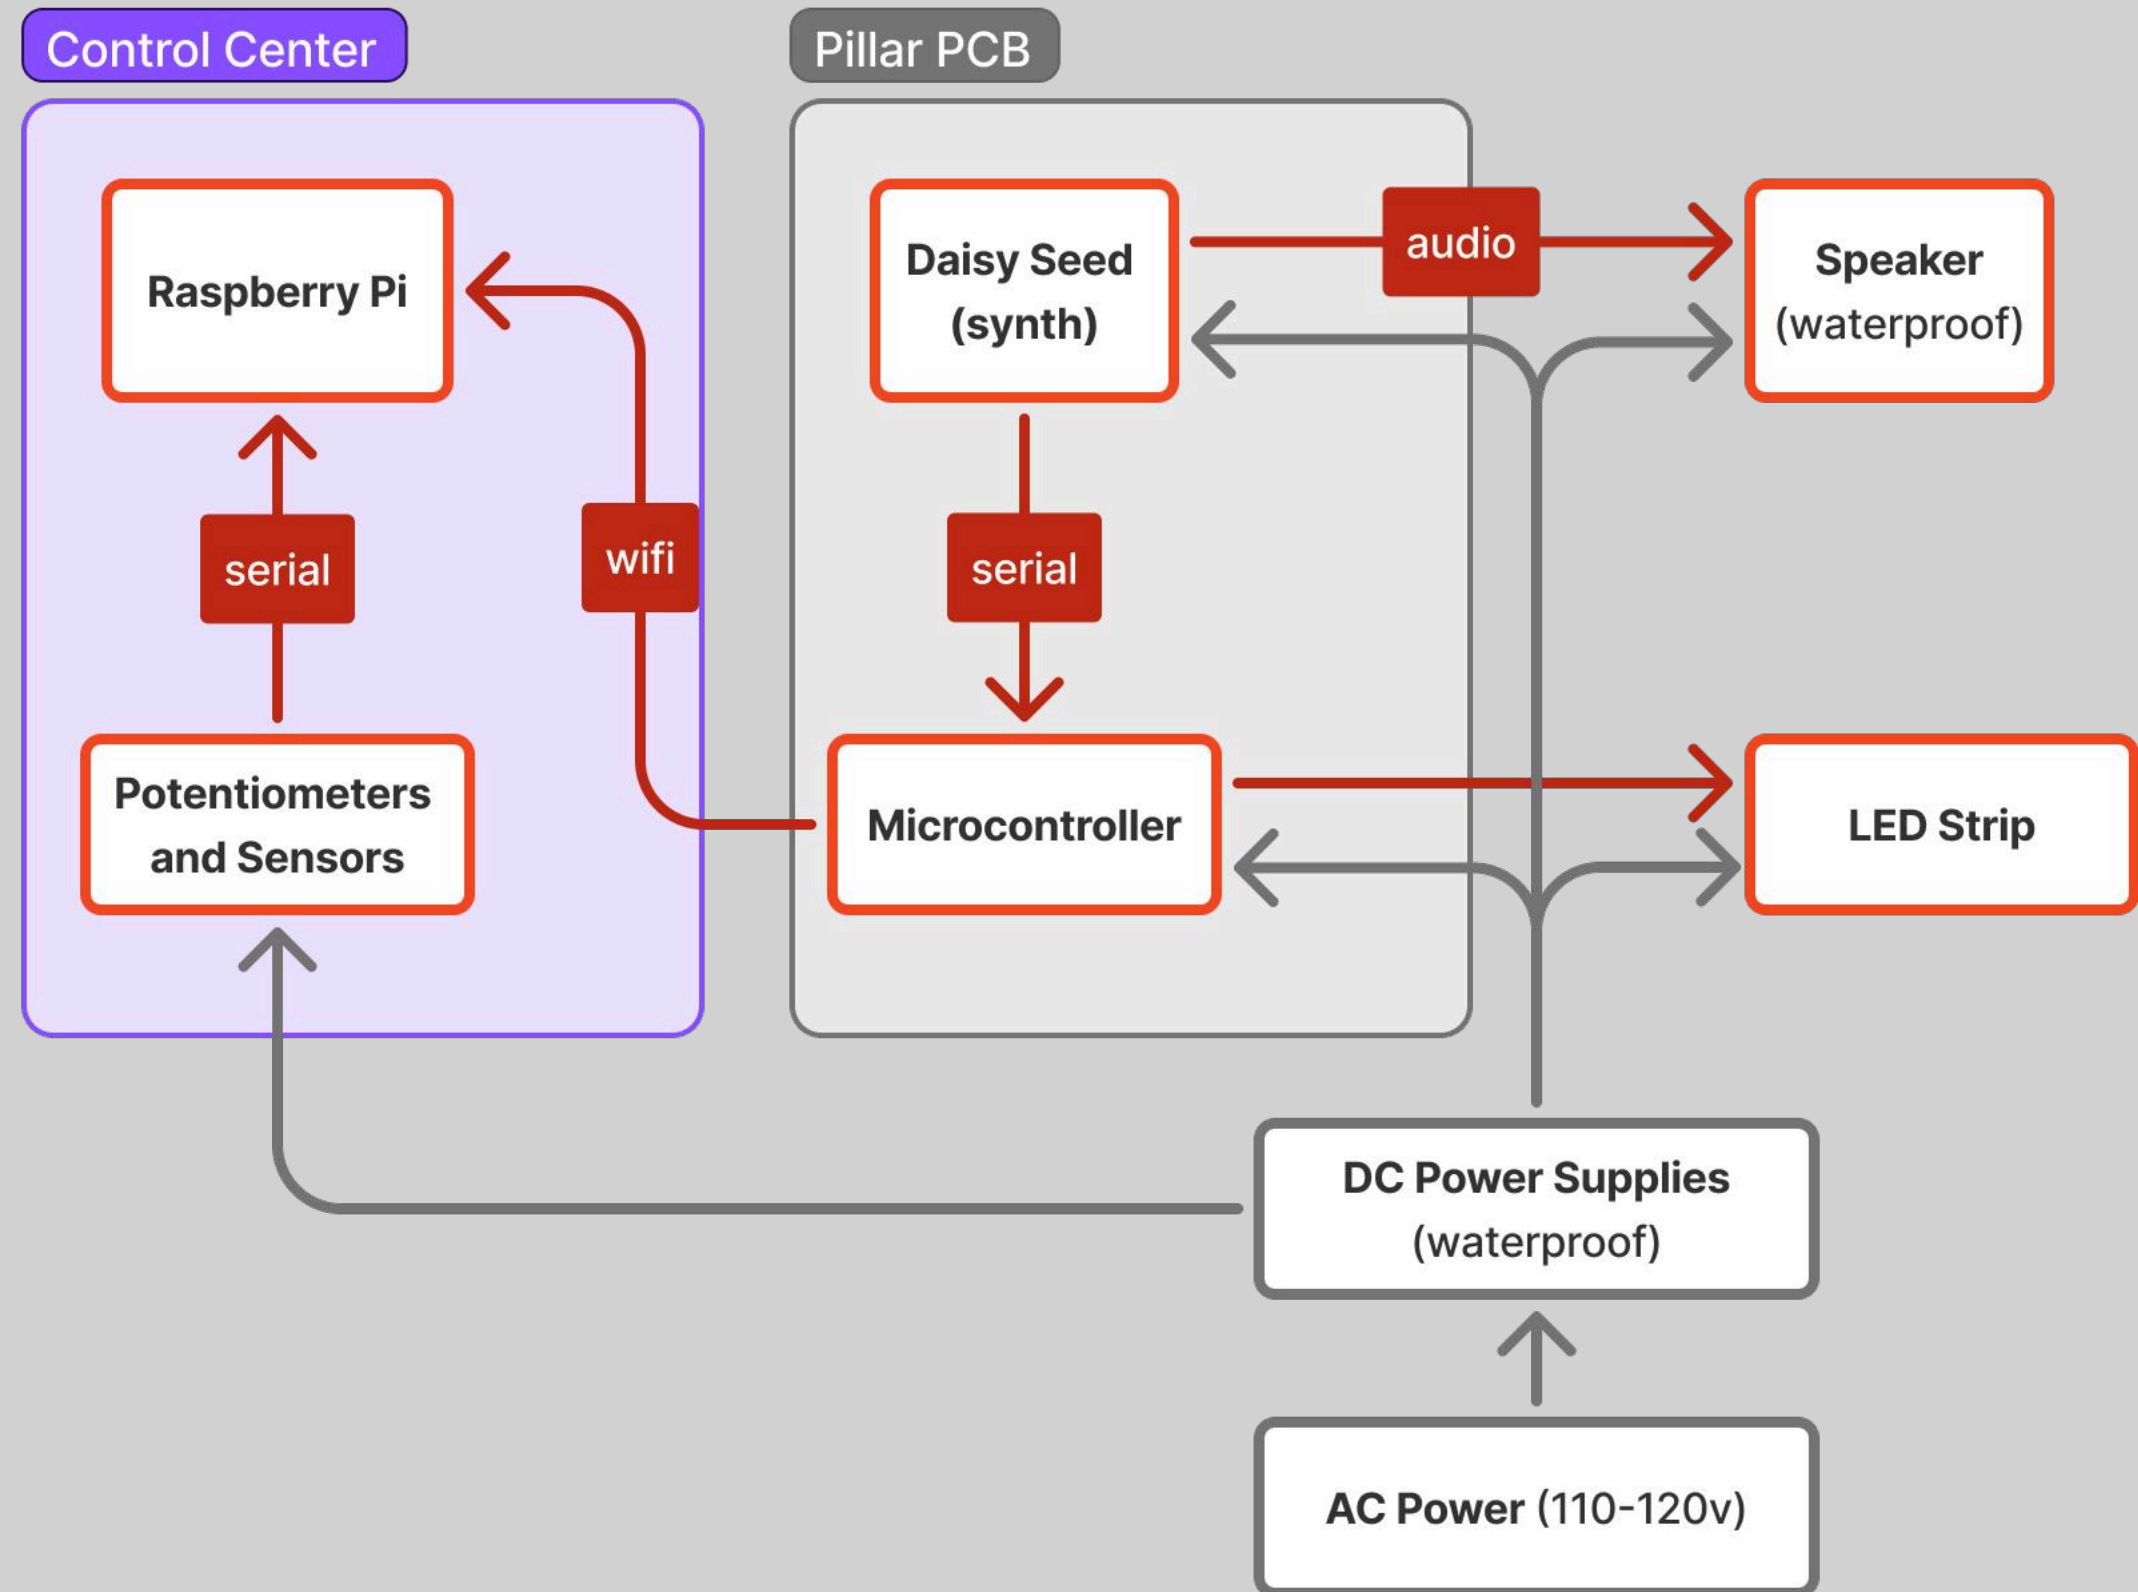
Control Center

Pillar PCB

Raspberry Pi

serial

wifi

Potentiometers and Sensors

Daisy Seed (synth)

audio

Speaker (waterproof)

serial

Microcontroller

LED Strip

DC Power Supplies (waterproof)

AC Power (110-120v)